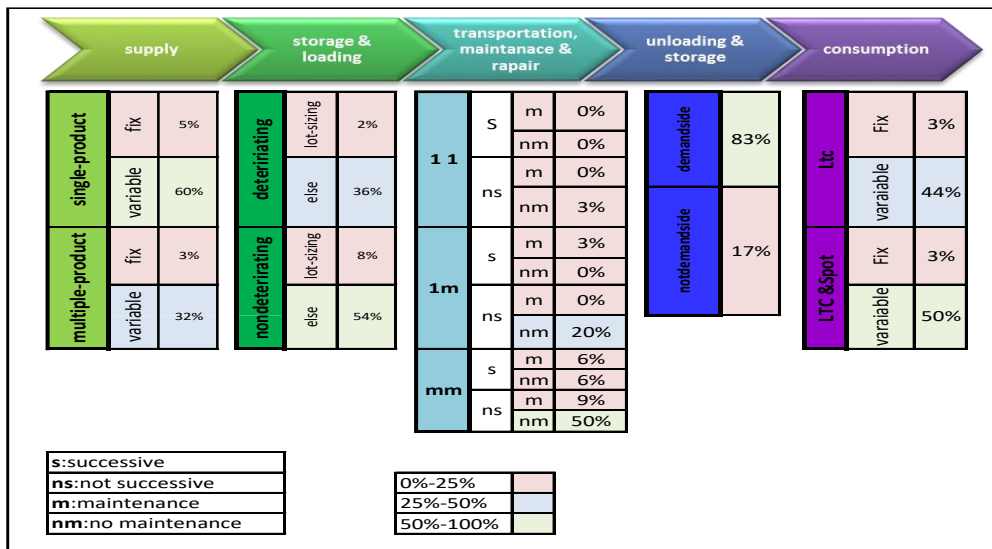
supply | storage & loading | transportation, maintanace & repair | unloading & storage | consumption

| | | |
|---|---|---|
| single-product | fix | 5% |
| | variable | 60% |
| multiple-product | fix | 3% |
| | variable | 32% |

| | | |
|---|---|---|
| deteriating | lot-sizing | 2% |
| | else | 36% |
| nondeteriating | lot-sizing | 8% |
| | else | 54% |

| | | | |
|---|---|---|---|
| 1 1 | S | m | 0% |
| | | nm | 0% |
| | ns | m | 0% |
| | | nm | 3% |
| 1m | s | m | 3% |
| | | nm | 0% |
| | ns | m | 0% |
| | | nm | 20% |
| mm | s | m | 6% |
| | | nm | 6% |
| | ns | m | 9% |
| | | nm | 50% |

| | |
|---|---|
| demandside | 83% |
| notdemandside | 17% |

| | | |
|---|---|---|
| Ltc | Fix | 3% |
| | variable | 44% |
| LTC &Spot | Fix | 3% |
| | varaiable | 50% |

s:successive
ns:not successive
m:maintenance
nm:no maintenance

0%-25%
25%-50%
50%-100%